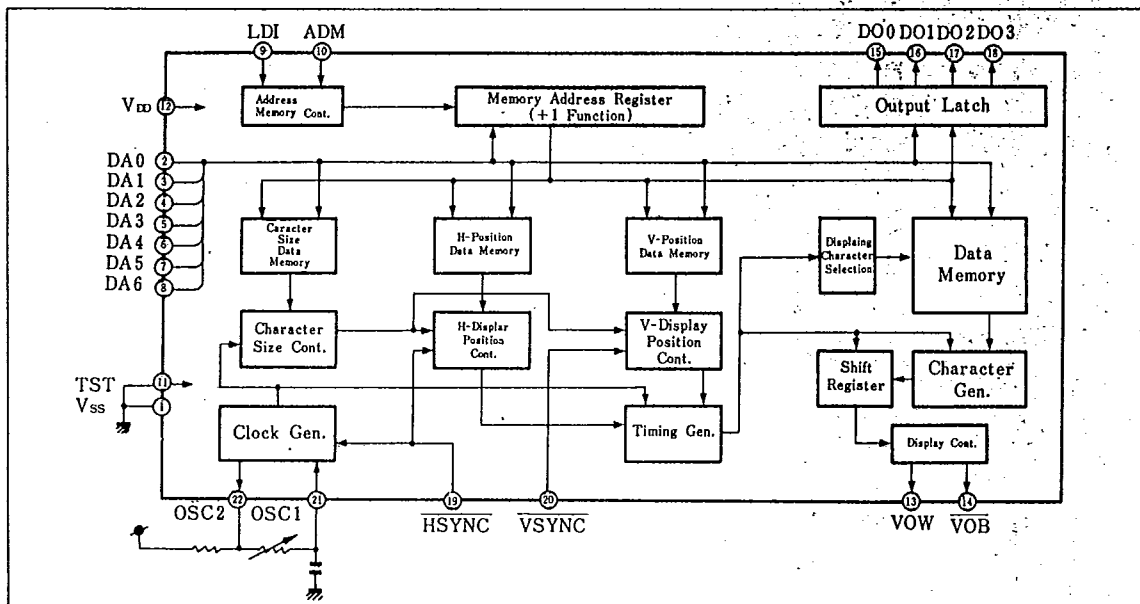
LDI 9
ADM 10
DO0 15 DO1 16 DO2 17 DO3 18

V$_{DD}$ 12
Address Memory Cont.
Memory Address Register (+1 Function)
Output Latch

DA0 2
DA1 3
DA2 4
DA3 5
DA4 6
DA5 7
DA6 8

Caracter Size Data Memory
H-Position Data Memory
V-Position Data Memory
Displaing Character Selection
Data Memory

Character Size Cont.
H-Displar Position Cont.
V-Display Position Cont.
Shift Register
Character Gen.

TST 11
V$_{SS}$ 1
Clock Gen.
Timing Gen.
Display Cont.

OSC2 22
OSC1 21
19 $\overline{HSYNC}$
20 $\overline{VSYNC}$
13 VOW
14 $\overline{VOB}$